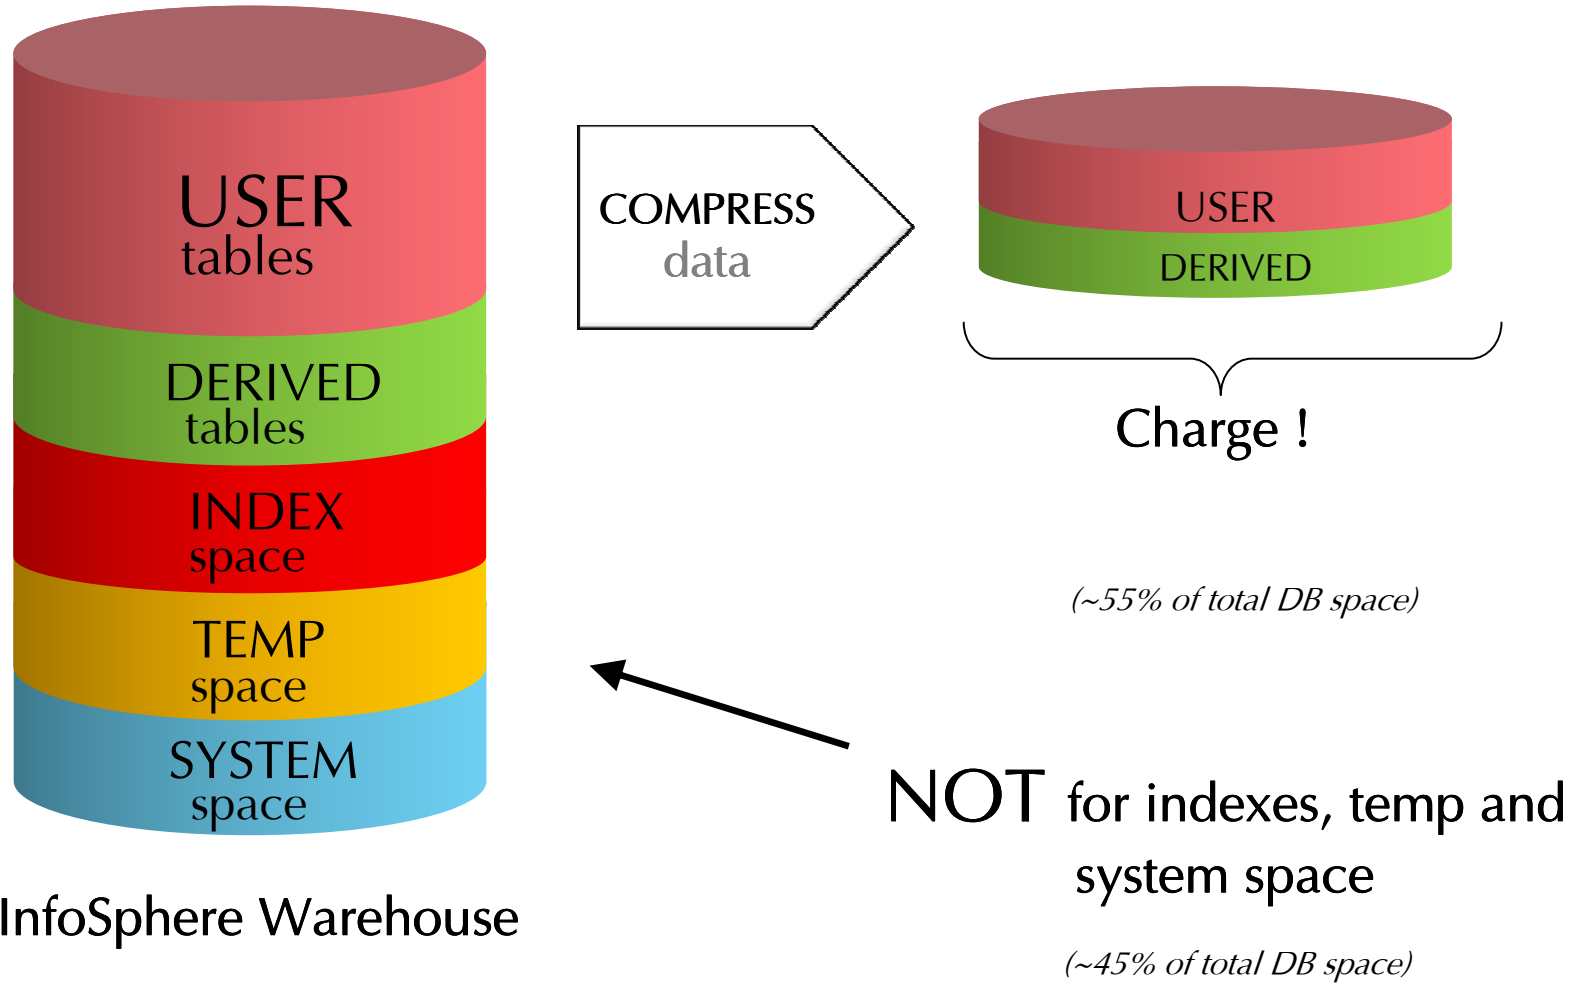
USER
tables

DERIVED
tables

INDEX
space

TEMP
space

SYSTEM
space

InfoSphere Warehouse

COMPRESS
data

USER
DERIVED

Charge !

(~55% of total DB space)

NOT for indexes, temp and system space

(~45% of total DB space)